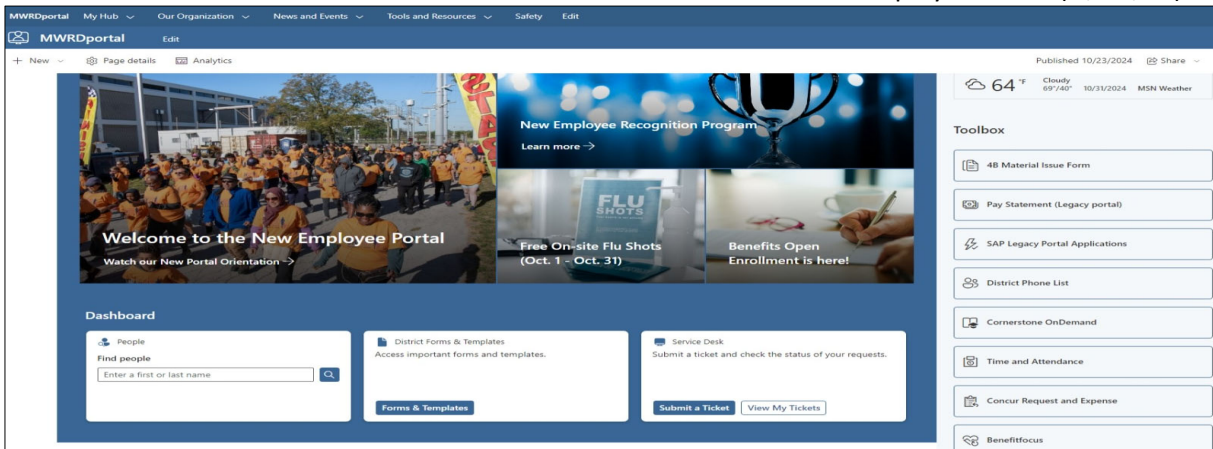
MWRDportal My Hub Our Organization News and Events Tools and Resources Safety Edit

MWRDportal Edit

+ New Page details Analytics

Published 10/23/2024 Share

64 °F Cloudy 69°/40° 10/31/2024 MSN Weather

New Employee Recognition Program
Learn more →

FLU SHOTS

Welcome to the New Employee Portal
Watch our New Portal Orientation →

Free On-site Flu Shots (Oct. 1 - Oct. 31)

Benefits Open Enrollment is here!

Toolbox

4B Material Issue Form

Pay Statement (Legacy portal)

SAP Legacy Portal Applications

District Phone List

Cornerstone OnDemand

Time and Attendance

Concur Request and Expense

Benefitfocus

Dashboard

People
Find people
Enter a first or last name

District Forms & Templates
Access important forms and templates.
Forms & Templates

Service Desk
Submit a ticket and check the status of your requests.
Submit a Ticket View My Tickets